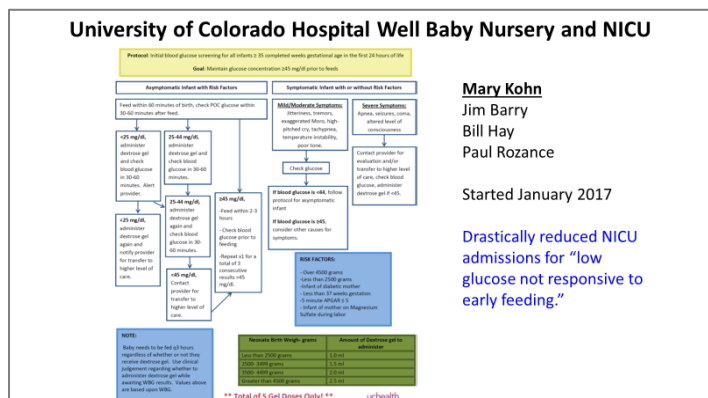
University of Colorado Hospital Well Baby Nursery and NICU

Protocol: Initial blood glucose screening for all infants ≥ 35 completed weeks gestational age in the first 24 hours of life

Goal: Maintain glucose concentration ≥45 mg/dl prior to feeds

Asymptomatic Infant with Risk Factors

Symptomatic Infant with or without Risk Factors

Feed within 60 minutes of birth, check POC glucose within 30-60 minutes after feed.

<25 mg/dL, administer dextrose gel and check blood glucose in 30-60 minutes. Alert provider.

25-44 mg/dL, administer dextrose gel and check blood glucose in 30-60 minutes

≥45 mg/dL

-Feed within 2-3 hours

- Check blood glucose prior to feeding

-Repeat x1 for a total of 3 consecutive results ≥45 mg/dL

<25 mg/dL, administer dextrose gel again and notify provider for transfer to higher level of care.

25-44 mg/dL, administer dextrose gel again and check blood glucose in 30-60 minutes.

<45 mg/dL. Contact provider for transfer to higher level of care.

Mild/Moderate Symptoms: Jitteriness, tremors, exaggerated Moro, high-pitched cry, tachypnea, temperature instability, poor tone.

Severe Symptoms: Apnea, seizures, coma, altered level of consciousness

Check glucose

Contact provider for evaluation and/or transfer to higher level of care, check blood glucose, administer dextrose gel if <45.

If blood glucose is <44, follow protocol for asymptomatic infant

If blood glucose is ≥45, consider other causes for symptoms.

RISK FACTORS:
- Over 4500 grams
- Less than 2500 grams
- Infant of diabetic mother
- Less than 37 weeks gestation
- 5 minute APGAR ≤ 5
- Infant of mother on Magnesium Sulfate during labor

NOTE:
Baby needs to be fed q3 hours regardless of whether or not they receive dextrose gel. Use clinical judgement regarding whether to administer dextrose gel while awaiting WBG results. Values above are based upon WBG.

| Neonate Birth Weigh- grams | Amount of Dextrose gel to administer |
|---|---|
| Less than 2500 grams | 1.0 ml |
| 2500- 3499 grams | 1.5 ml |
| 3500- 4499 grams | 2.0 ml |
| Greater than 4500 grams | 2.5 ml |

** Total of 5 Gel Doses Only! **

uchealth

Mary Kohn
Jim Barry
Bill Hay
Paul Rozance

Started January 2017

Drastically reduced NICU admissions for "low glucose not responsive to early feeding."